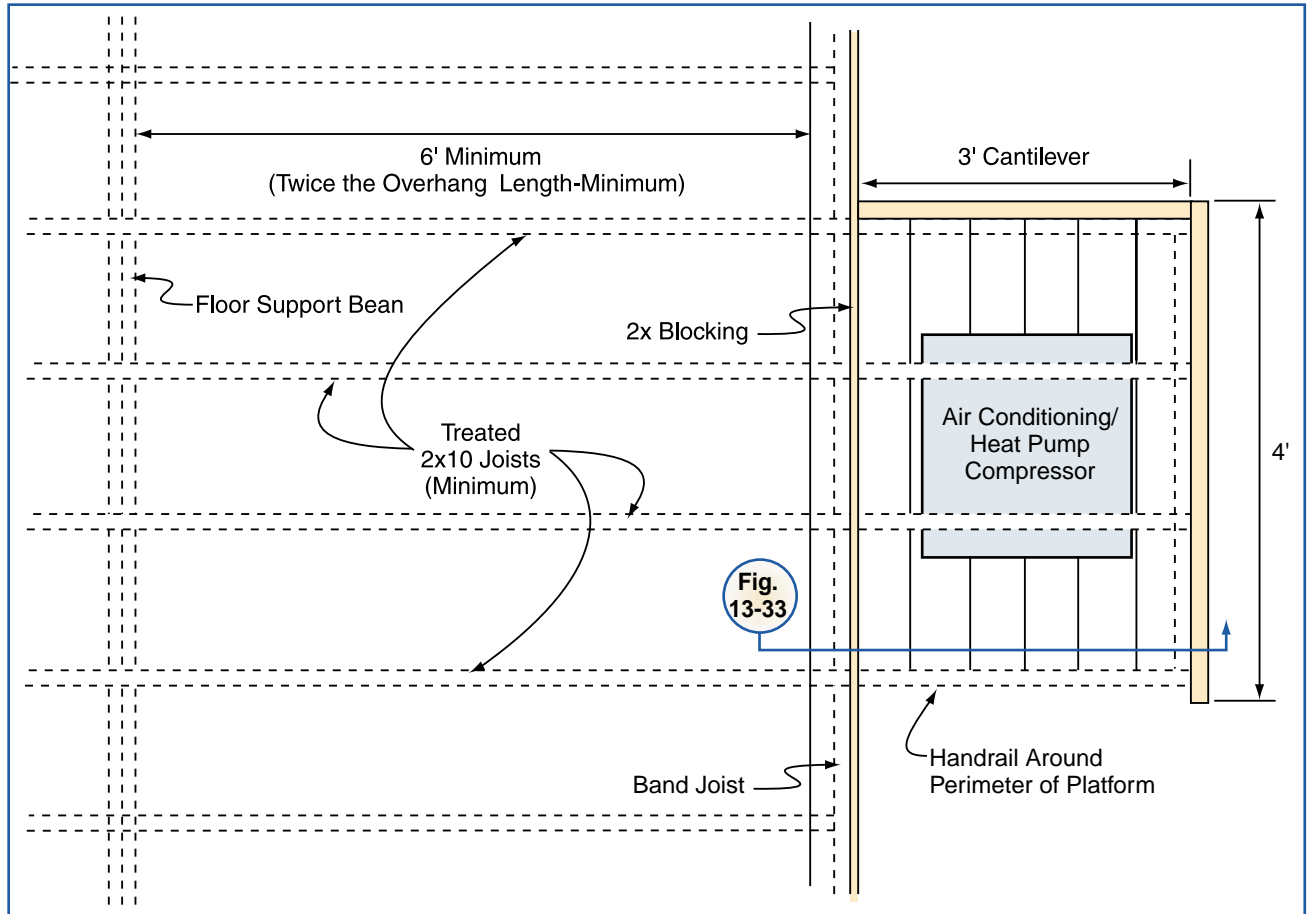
6' Minimum
(Twice the Overhang Length-Minimum)

3' Cantilever

Floor Support Bean

2x Blocking

Treated
2x10 Joists
(Minimum)

Air Conditioning/
Heat Pump
Compressor

4'

Fig.
13-33

Band Joist

Handrail Around
Perimeter of Platform